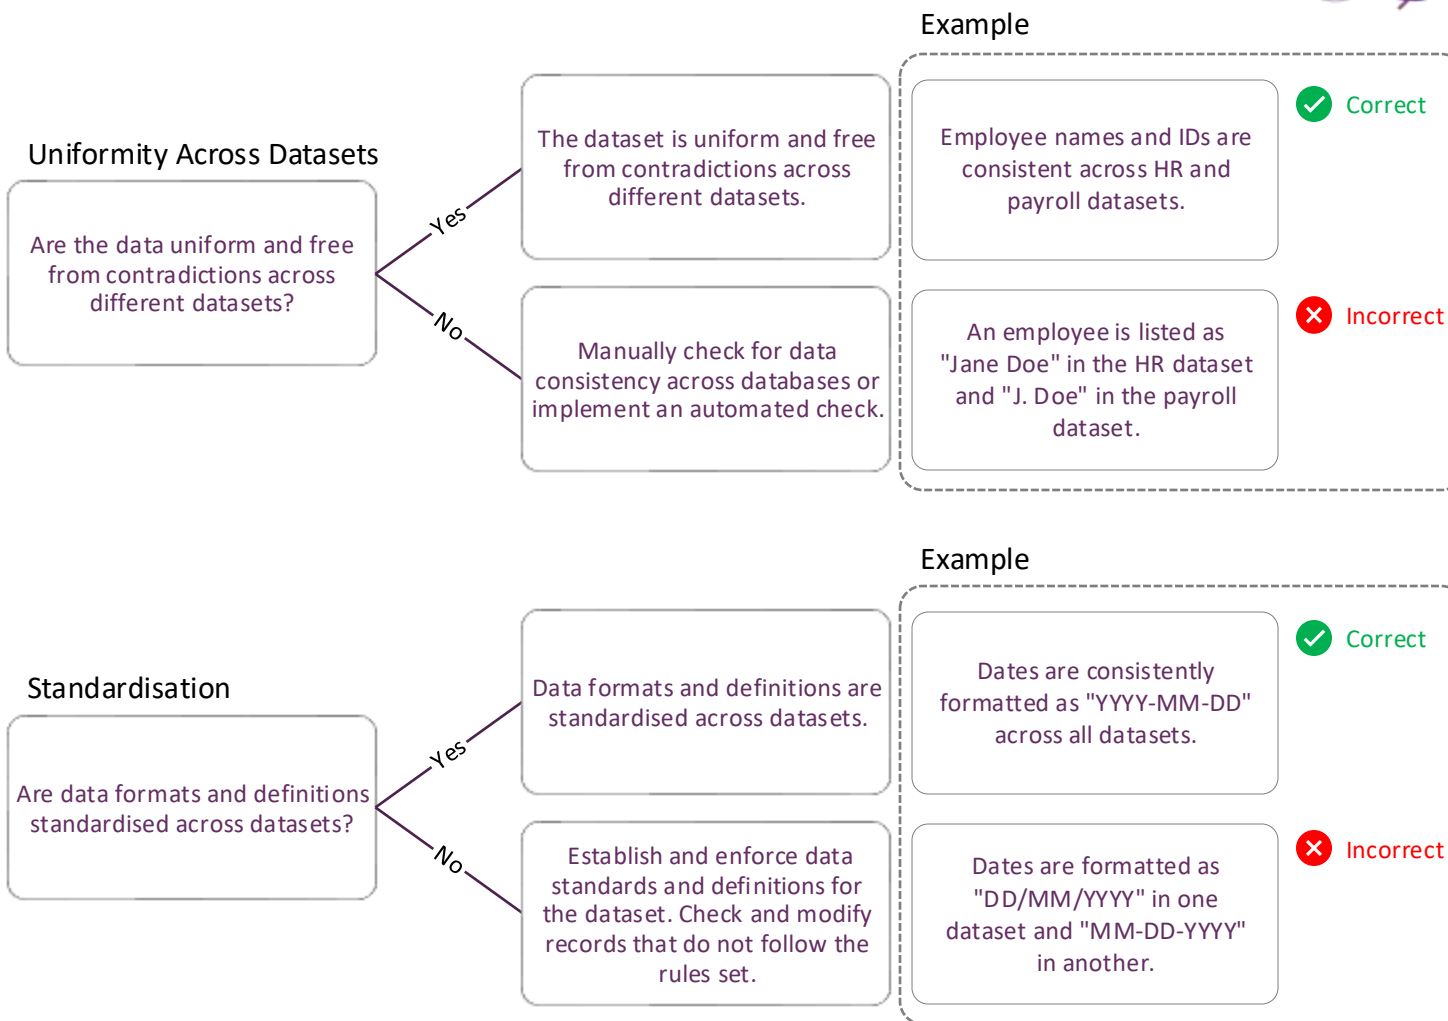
Example

Uniformity Across Datasets

Are the data uniform and free from contradictions across different datasets?

Yes

The dataset is uniform and free from contradictions across different datasets.

Employee names and IDs are consistent across HR and payroll datasets.

Correct

No

Manually check for data consistency across databases or implement an automated check.

An employee is listed as "Jane Doe" in the HR dataset and "J. Doe" in the payroll dataset.

Incorrect

Example

Standardisation

Are data formats and definitions standardised across datasets?

Yes

Data formats and definitions are standardised across datasets.

Dates are consistently formatted as "YYYY-MM-DD" across all datasets.

Correct

No

Establish and enforce data standards and definitions for the dataset. Check and modify records that do not follow the rules set.

Dates are formatted as "DD/MM/YYYY" in one dataset and "MM-DD-YYYY" in another.

Incorrect